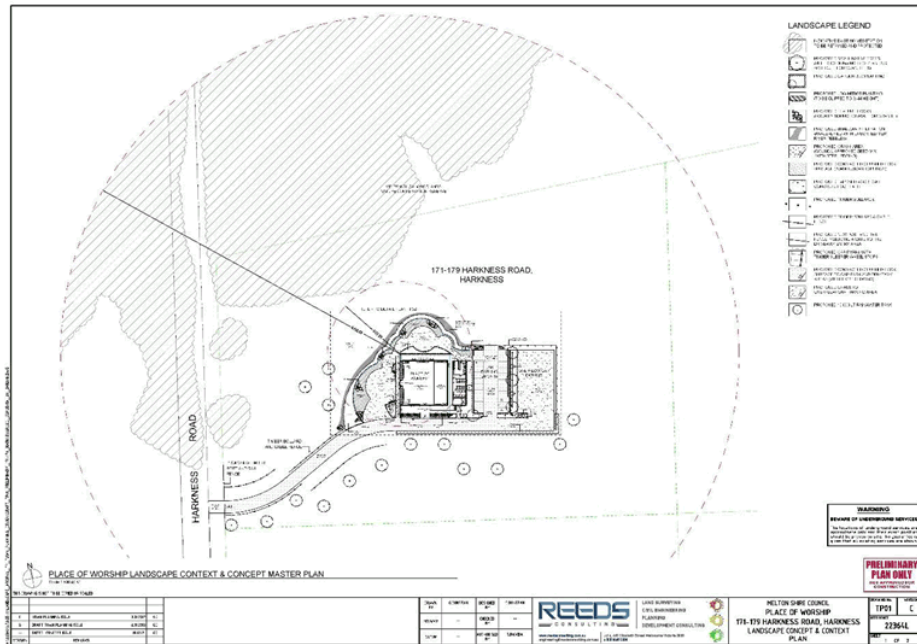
LANDSCAPE LEGEND

171-179 HARKNESS ROAD, HARKNESS

HARKNESS

ROAD

N

PLACE OF WORSHIP LANDSCAPE CONTEXT & CONCEPT MASTER PLAN

WARNING

BEWARE OF UNDERGROUND SERVICES

PRELIMINARY PLAN ONLY

REEDS CONSULTING

LAND SURVEYING
CIVIL ENGINEERING
PLANNING
DEVELOPMENT CONSULTING

MELTON SHIRE COUNCIL
PLACE OF WORSHIP
171-179 HARKNESS ROAD, HARKNESS
LANDSCAPE CONCEPT & CONTEXT PLAN

TP01

C

22364L